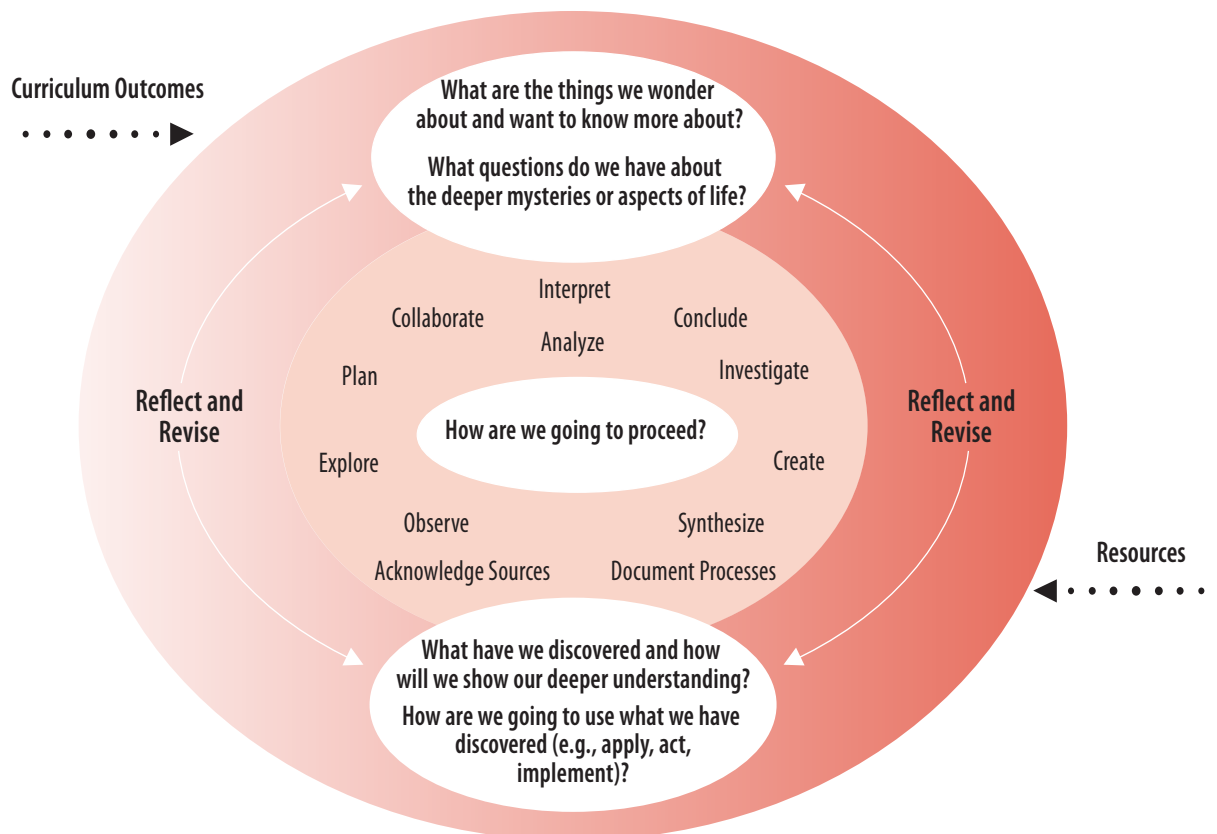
Curriculum Outcomes

What are the things we wonder about and want to know more about?

What questions do we have about the deeper mysteries or aspects of life?

Reflect and Revise

Reflect and Revise

Interpret

Collaborate

Conclude

Analyze

Plan

Investigate

How are we going to proceed?

Explore

Create

Observe

Synthesize

Acknowledge Sources

Document Processes

Resources

What have we discovered and how will we show our deeper understanding?

How are we going to use what we have discovered (e.g., apply, act, implement)?